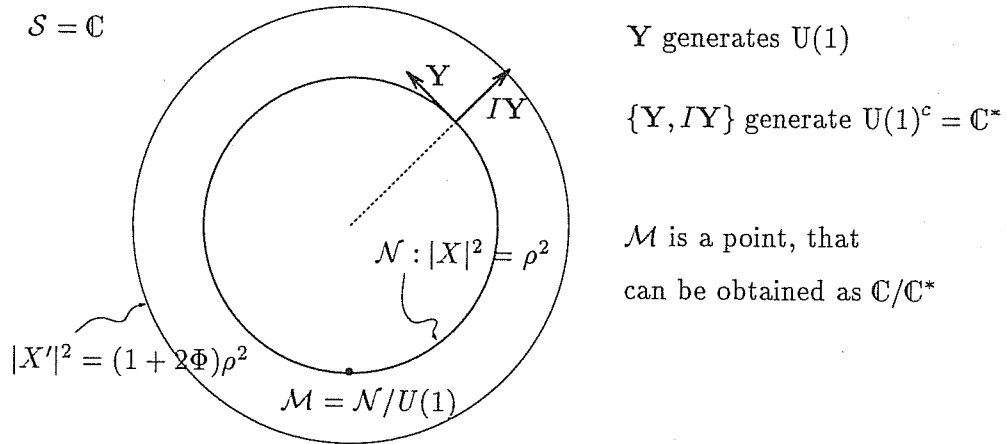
$\mathcal{S} = \mathbb{C}$

Y

$I$Y

$\mathcal{N} : |X|^2 = \rho^2$

$|X'|^2 = (1 + 2\Phi)\rho^2$

$\mathcal{M} = \mathcal{N}/U(1)$

Y generates U(1)

$\{\mathrm{Y}, I\mathrm{Y}\}$ generate $\mathrm{U}(1)^c = \mathbb{C}^*$

$\mathcal{M}$ is a point, that can be obtained as $\mathbb{C}/\mathbb{C}^*$